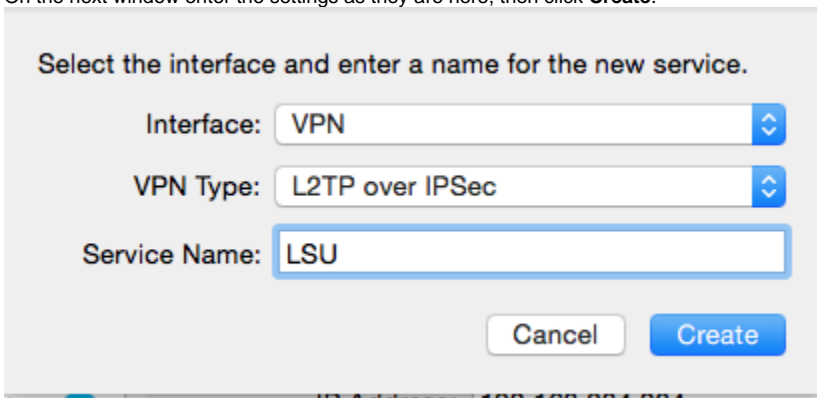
On the next window enter the settings as they are here, then click **Create**.

Select the interface and enter a name for the new service.

Interface: VPN

VPN Type: L2TP over IPSec

Service Name: LSU

Cancel

Create

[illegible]